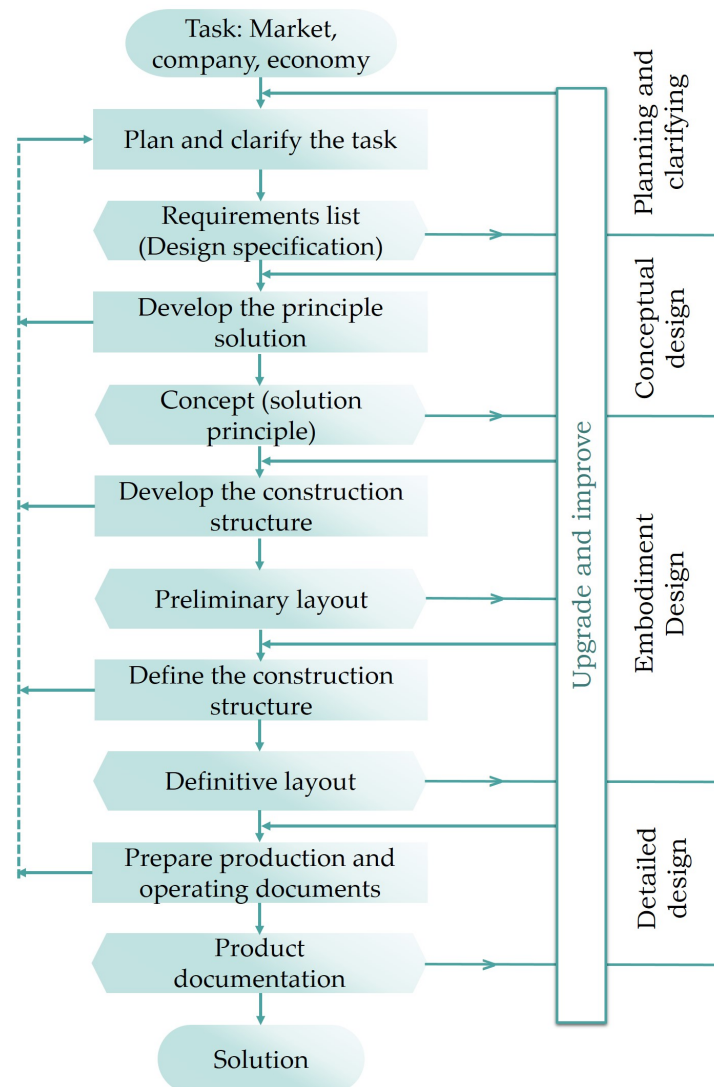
Task: Market, company, economy

Plan and clarify the task

Requirements list (Design specification)

Develop the principle solution

Concept (solution principle)

Develop the construction structure

Preliminary layout

Define the construction structure

Definitive layout

Prepare production and operating documents

Product documentation

Solution

Upgrade and improve

Planning and clarifying

Conceptual design

Embodiment Design

Detailed design